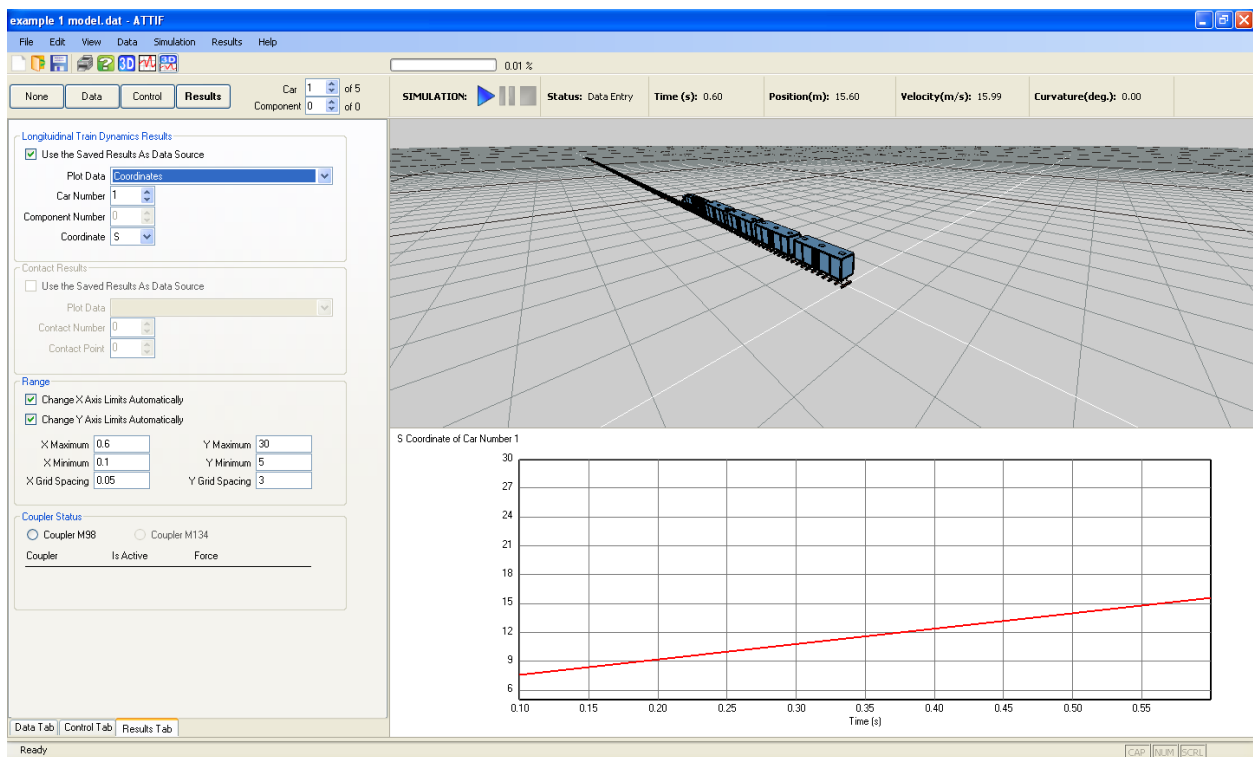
example 1 model.dat - ATTIF

File Edit View Data Simulation Results Help

3D

0.01 %

None Data Control Results

Car 1 of 5
Component 0 of 0

SIMULATION: Status: Data Entry Time (s): 0.60 Position(m): 15.60 Velocity(m/s): 15.99 Curvature(deg.): 0.00

Longitudinal Train Dynamics Results
Use the Saved Results As Data Source
Plot Data Coordinates
Car Number 1
Component Number 0
Coordinate S

Contact Results
Use the Saved Results As Data Source
Plot Data
Contact Number 0
Contact Point 0

Range
Change X Axis Limits Automatically
Change Y Axis Limits Automatically
X Maximum 0.6 Y Maximum 30
X Minimum 0.1 Y Minimum 5
X Grid Spacing 0.05 Y Grid Spacing 3

Coupler Status
Coupler M98 Coupler M134
Coupler Is Active Force

S Coordinate of Car Number 1

30
27
24
21
18
15
12
9
6

0.10 0.15 0.20 0.25 0.30 0.35 0.40 0.45 0.50 0.55
Time (s)

Data Tab Control Tab Results Tab

Ready

CAP NUM SCRL